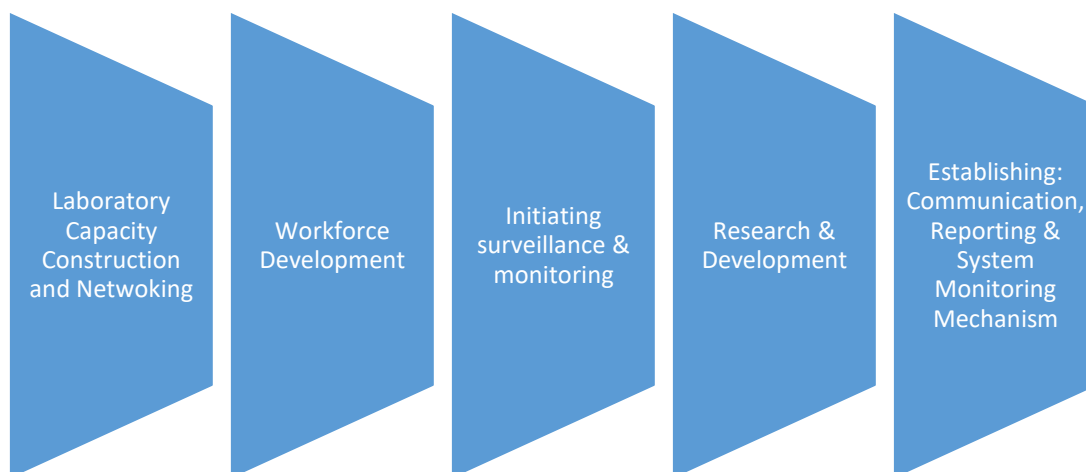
Laboratory Capacity Construction and Netwoking

Workforce Development

Initiating surveillance & monitoring

Research & Development

Establishing: Communication, Reporting & System Monitoring Mechanism